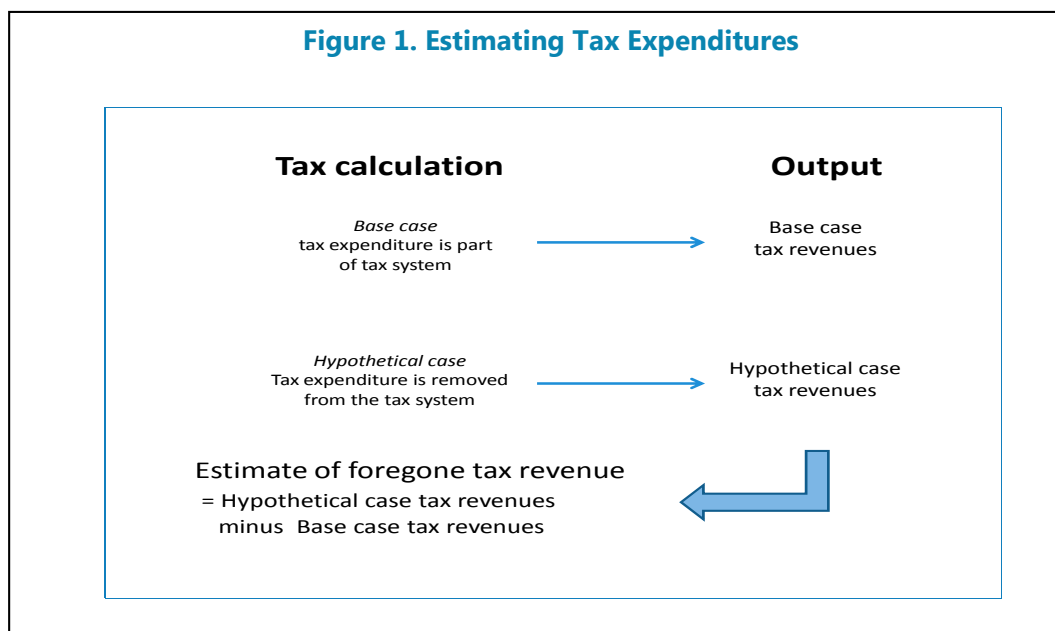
Figure 1. Estimating Tax Expenditures

Tax calculation

Output

*Base case*
tax expenditure is part of tax system

Base case
tax revenues

*Hypothetical case*
Tax expenditure is removed from the tax system

Hypothetical case
tax revenues

Estimate of foregone tax revenue
= Hypothetical case tax revenues
minus Base case tax revenues